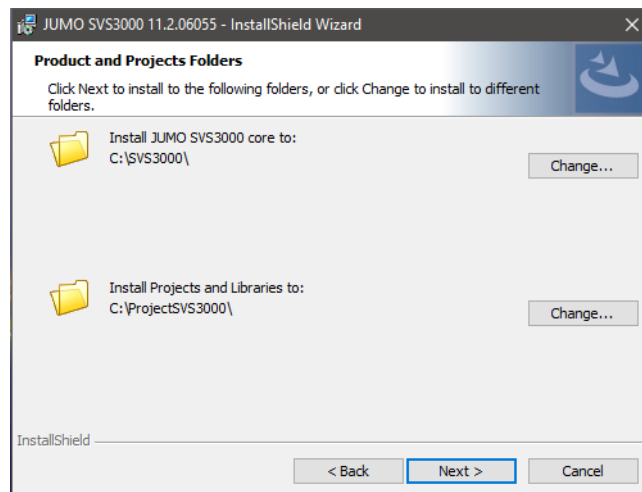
JUMO SVS3000 11.2.06055 - InstallShield Wizard

×

Product and Projects Folders

Click Next to install to the following folders, or click Change to install to different folders.

Install JUMO SVS3000 core to:
C:\SVS3000\

Change...

Install Projects and Libraries to:
C:\ProjectSVS3000\

Change...

InstallShield

< Back

Next >

Cancel